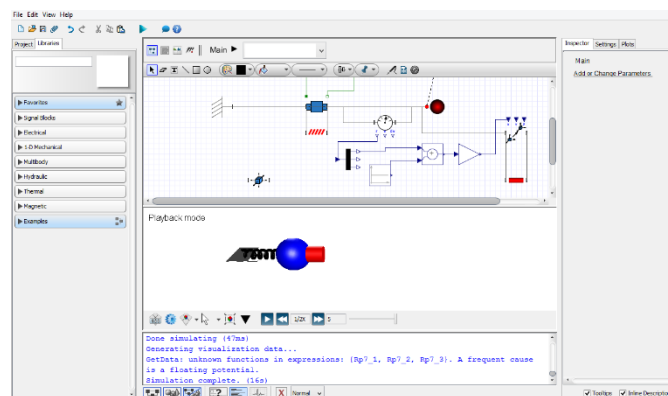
File Edit View Help

Project Libraries

Favorites
Signal Blocks
Electrical
1-D Mechanical
MultiBody
Hydraulic
Thermal
Magnetic
Examples

Main

Playback mode

1/2X 5

Done simulating (47ms)
Generating visualization data...
GetData: unknown functions in expressions: {Rp7_1, Rp7_2, Rp7_3}. A frequent cause is a floating potential.
Simulation complete. (16s)

Normal

Inspector Settings Plots

Main
Add or Change Parameters

Tooltips Inline Descriptio